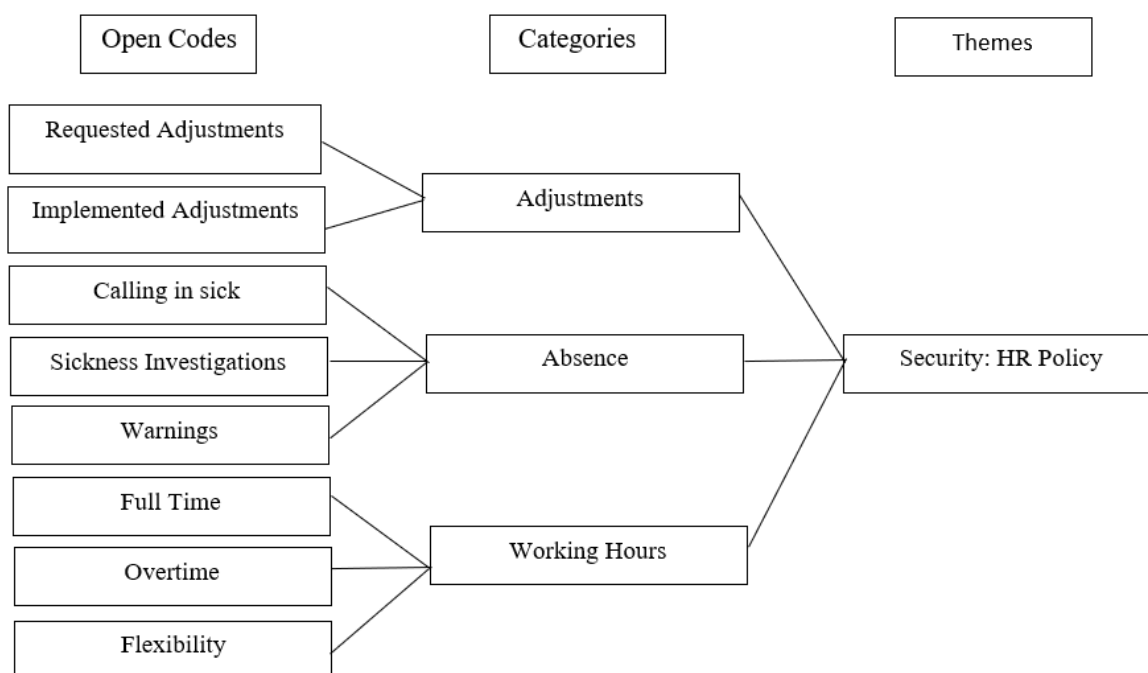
Open Codes

Categories

Themes

Requested Adjustments

Implemented Adjustments

Adjustments

Calling in sick

Sickness Investigations

Absence

Security: HR Policy

Warnings

Full Time

Overtime

Working Hours

Flexibility